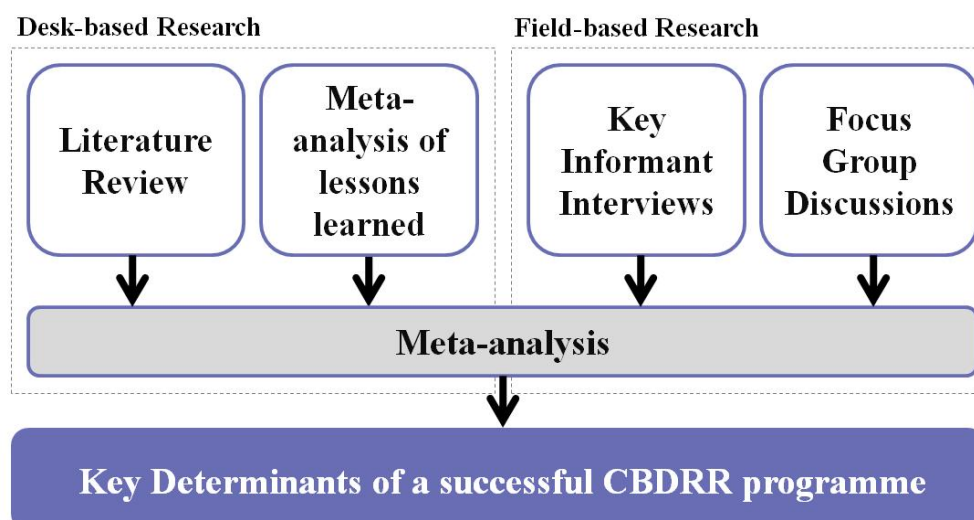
Desk-based Research

Literature Review

Meta-analysis of lessons learned

Field-based Research

Key Informant Interviews

Focus Group Discussions

Meta-analysis

Key Determinants of a successful CBDRR programme